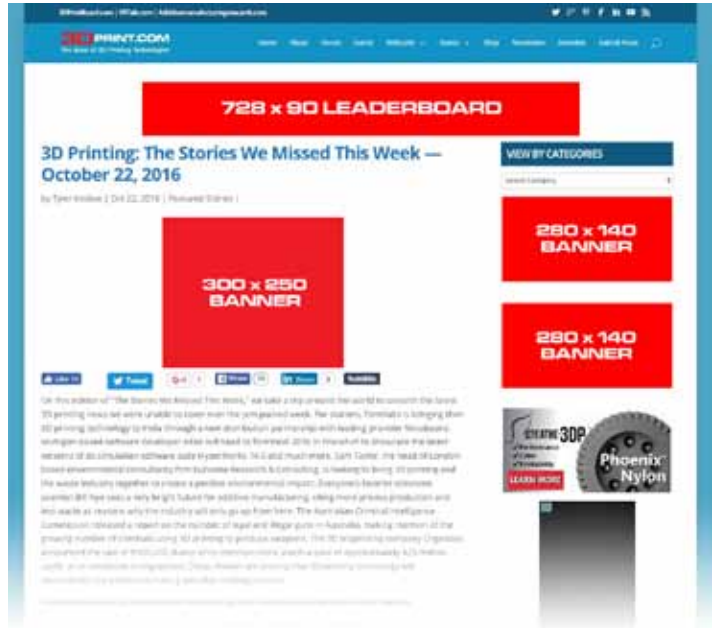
3DPRINT.COM
The Voice of 3D Printing Technologies

Home About Forum Events Webcasts Daily Shop Newsletter Subscribe Submit News

728 x 90 LEADERBOARD

3D Printing: The Stories We Missed This Week — October 22, 2016

by Tyler Koslow | Oct 22, 2016 | Featured Stories |

300 x 250 BANNER

Like Tweet Share Share

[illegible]

VIEW BY CATEGORIES

Select Category

280 x 140 BANNER

280 x 140 BANNER

3DP

Phoenix Nylon

LEARN MORE